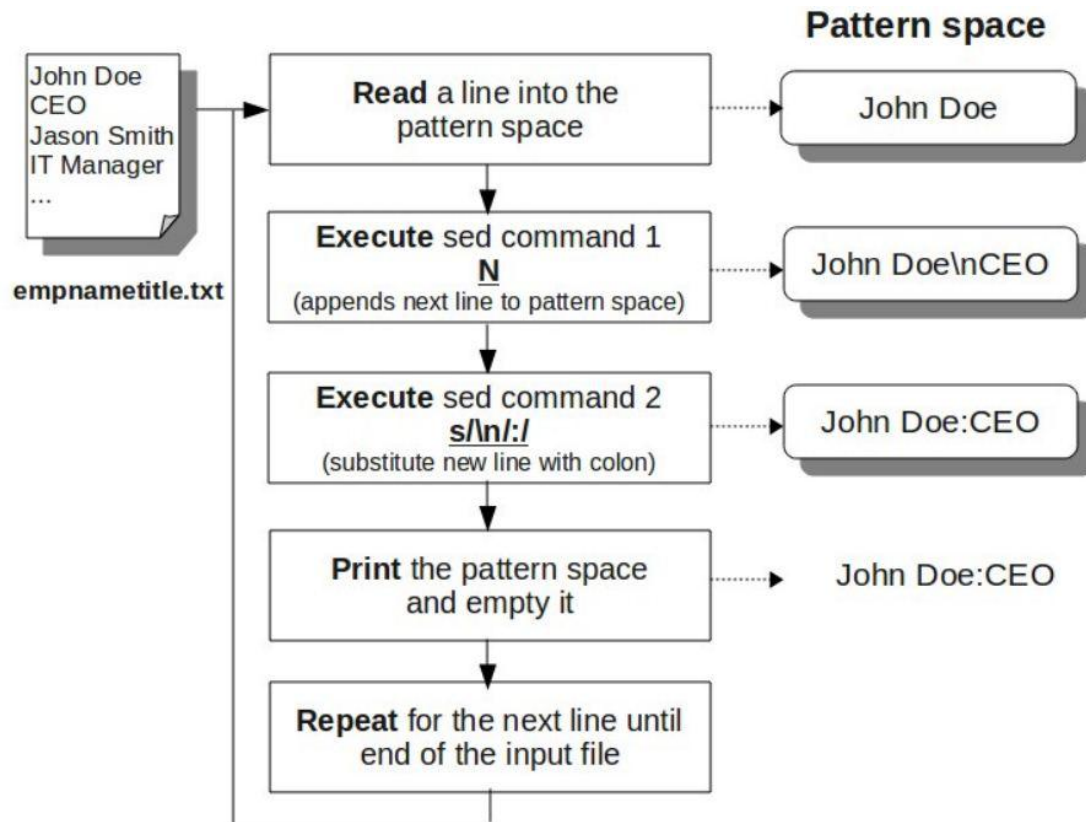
Pattern space

John Doe
CEO
Jason Smith
IT Manager
...

empnametitle.txt

Read a line into the pattern space

John Doe

Execute sed command 1
N
(appends next line to pattern space)

John Doe\nCEO

Execute sed command 2
s/\n/:/
(substitute new line with colon)

John Doe:CEO

Print the pattern space and empty it

John Doe:CEO

Repeat for the next line until end of the input file